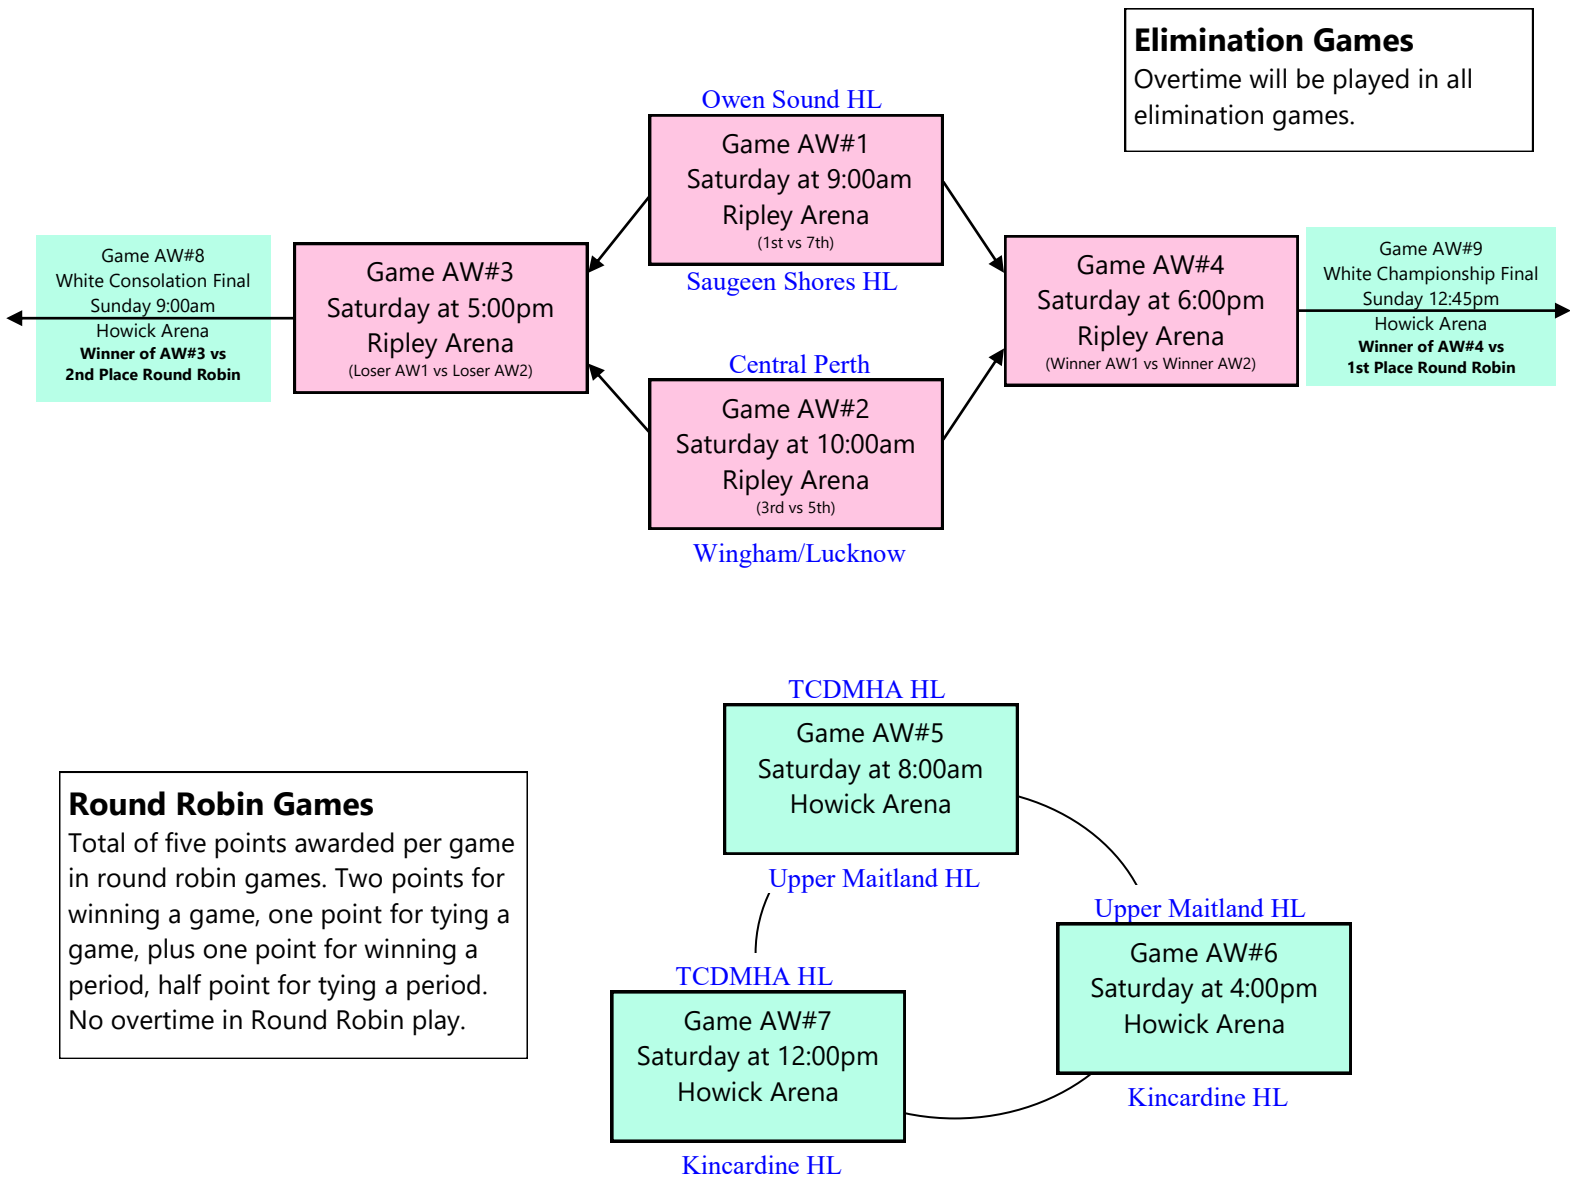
Elimination Games
Overtime will be played in all elimination games.

Owen Sound HL
Game AW#1
Saturday at 9:00am
Ripley Arena
(1st vs 7th)
Saugeen Shores HL

Game AW#8
White Consolation Final
Sunday 9:00am
Howick Arena
Winner of AW#3 vs
2nd Place Round Robin

Game AW#3
Saturday at 5:00pm
Ripley Arena
(Loser AW1 vs Loser AW2)

Game AW#4
Saturday at 6:00pm
Ripley Arena
(Winner AW1 vs Winner AW2)

Game AW#9
White Championship Final
Sunday 12:45pm
Howick Arena
Winner of AW#4 vs
1st Place Round Robin

Central Perth
Game AW#2
Saturday at 10:00am
Ripley Arena
(3rd vs 5th)
Wingham/Lucknow

TCDMHA HL
Game AW#5
Saturday at 8:00am
Howick Arena
Upper Maitland HL

Round Robin Games
Total of five points awarded per game in round robin games. Two points for winning a game, one point for tying a game, plus one point for winning a period, half point for tying a period. No overtime in Round Robin play.

Upper Maitland HL
Game AW#6
Saturday at 4:00pm
Howick Arena
Kincardine HL

TCDMHA HL
Game AW#7
Saturday at 12:00pm
Howick Arena
Kincardine HL